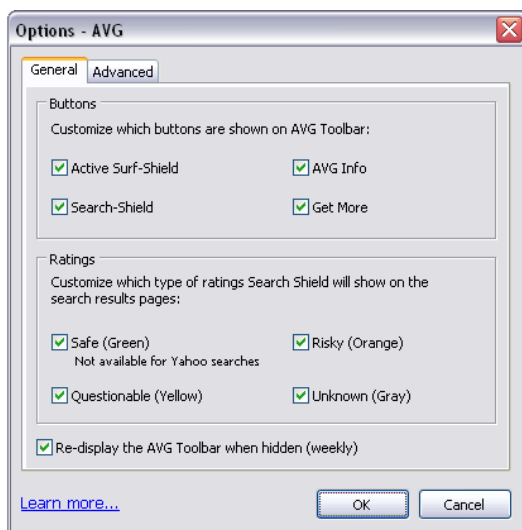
Options - AVG

General Advanced

Buttons

Customize which buttons are shown on AVG Toolbar:

Active Surf-Shield

AVG Info

Search-Shield

Get More

Ratings

Customize which type of ratings Search Shield will show on the search results pages:

Safe (Green)
Not available for Yahoo searches

Risky (Orange)

Questionable (Yellow)

Unknown (Gray)

Re-display the AVG Toolbar when hidden (weekly)

Learn more...

OK

Cancel